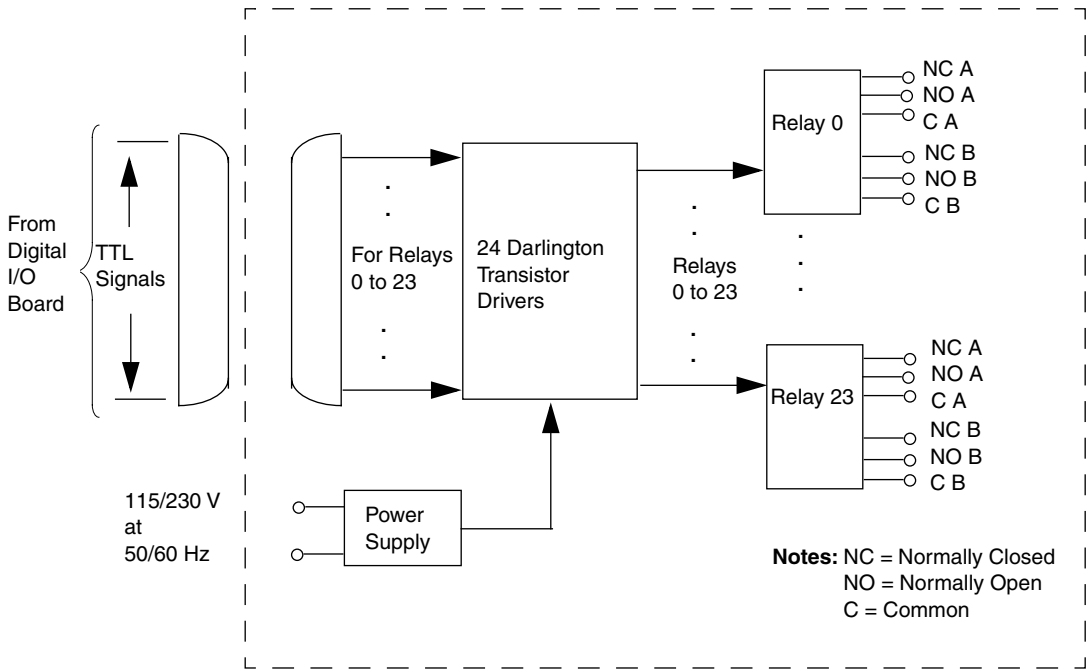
From Digital I/O Board

TTL Signals

For Relays 0 to 23

24 Darlington Transistor Drivers

Relays 0 to 23

Relay 0

NC A
NO A
C A
NC B
NO B
C B

Relay 23

NC A
NO A
C A
NC B
NO B
C B

115/230 V at 50/60 Hz

Power Supply

**Notes:** NC = Normally Closed
NO = Normally Open
C = Common